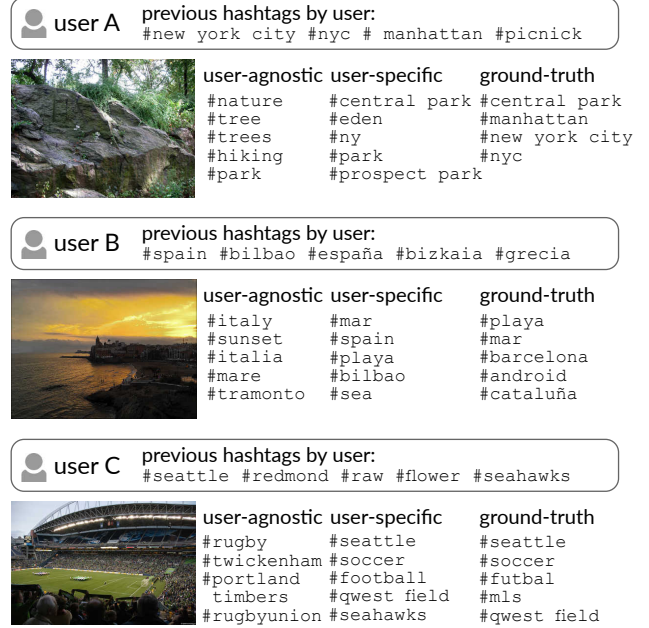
user A previous hashtags by user:
#new york city #nyc # manhattan #picnick

| user-agnostic | user-specific | ground-truth |
|---|---|---|
| #nature | #central park | #central park |
| #tree | #eden | #manhattan |
| #trees | #ny | #new york city |
| #hiking | #park | #nyc |
| #park | #prospect park | |

user B previous hashtags by user:
#spain #bilbao #españa #bizkaia #grecia

| user-agnostic | user-specific | ground-truth |
|---|---|---|
| #italy | #mar | #playa |
| #sunset | #spain | #mar |
| #italia | #playa | #barcelona |
| #mare | #bilbao | #android |
| #tramonto | #sea | #cataluña |

user C previous hashtags by user:
#seattle #redmond #raw #flower #seahawks

| user-agnostic | user-specific | ground-truth |
|---|---|---|
| #rugby | #seattle | #seattle |
| #twickenham | #soccer | #soccer |
| #portland timbers | #football | #futbal |
| | #qwest field | #mls |
| #rugbyunion | #seahawks | #qwest field |